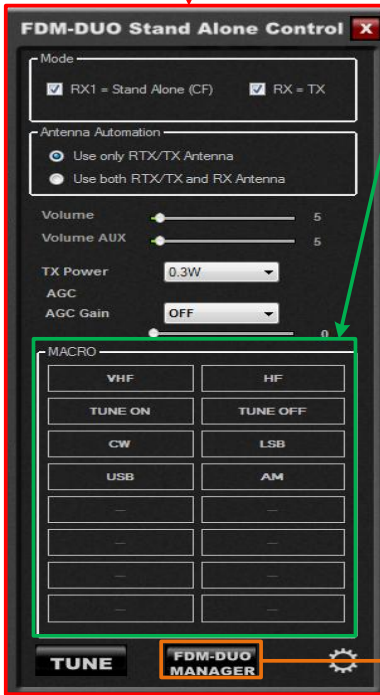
FDM-DUO Stand Alone Control X

Mode
RX1 = Stand Alone (CF)
RX = TX

Antenna Automation
Use only RTX/TX Antenna
Use both RTX/TX and RX Antenna

Volume 5
Volume AUX 5

TX Power 0.3W
AGC
AGC Gain OFF
0

MACRO
VHF
HF
TUNE ON
TUNE OFF
CW
LSB
USB
AM
---
---
---
---
---
---
---
---

TUNE
FDM-DUO MANAGER